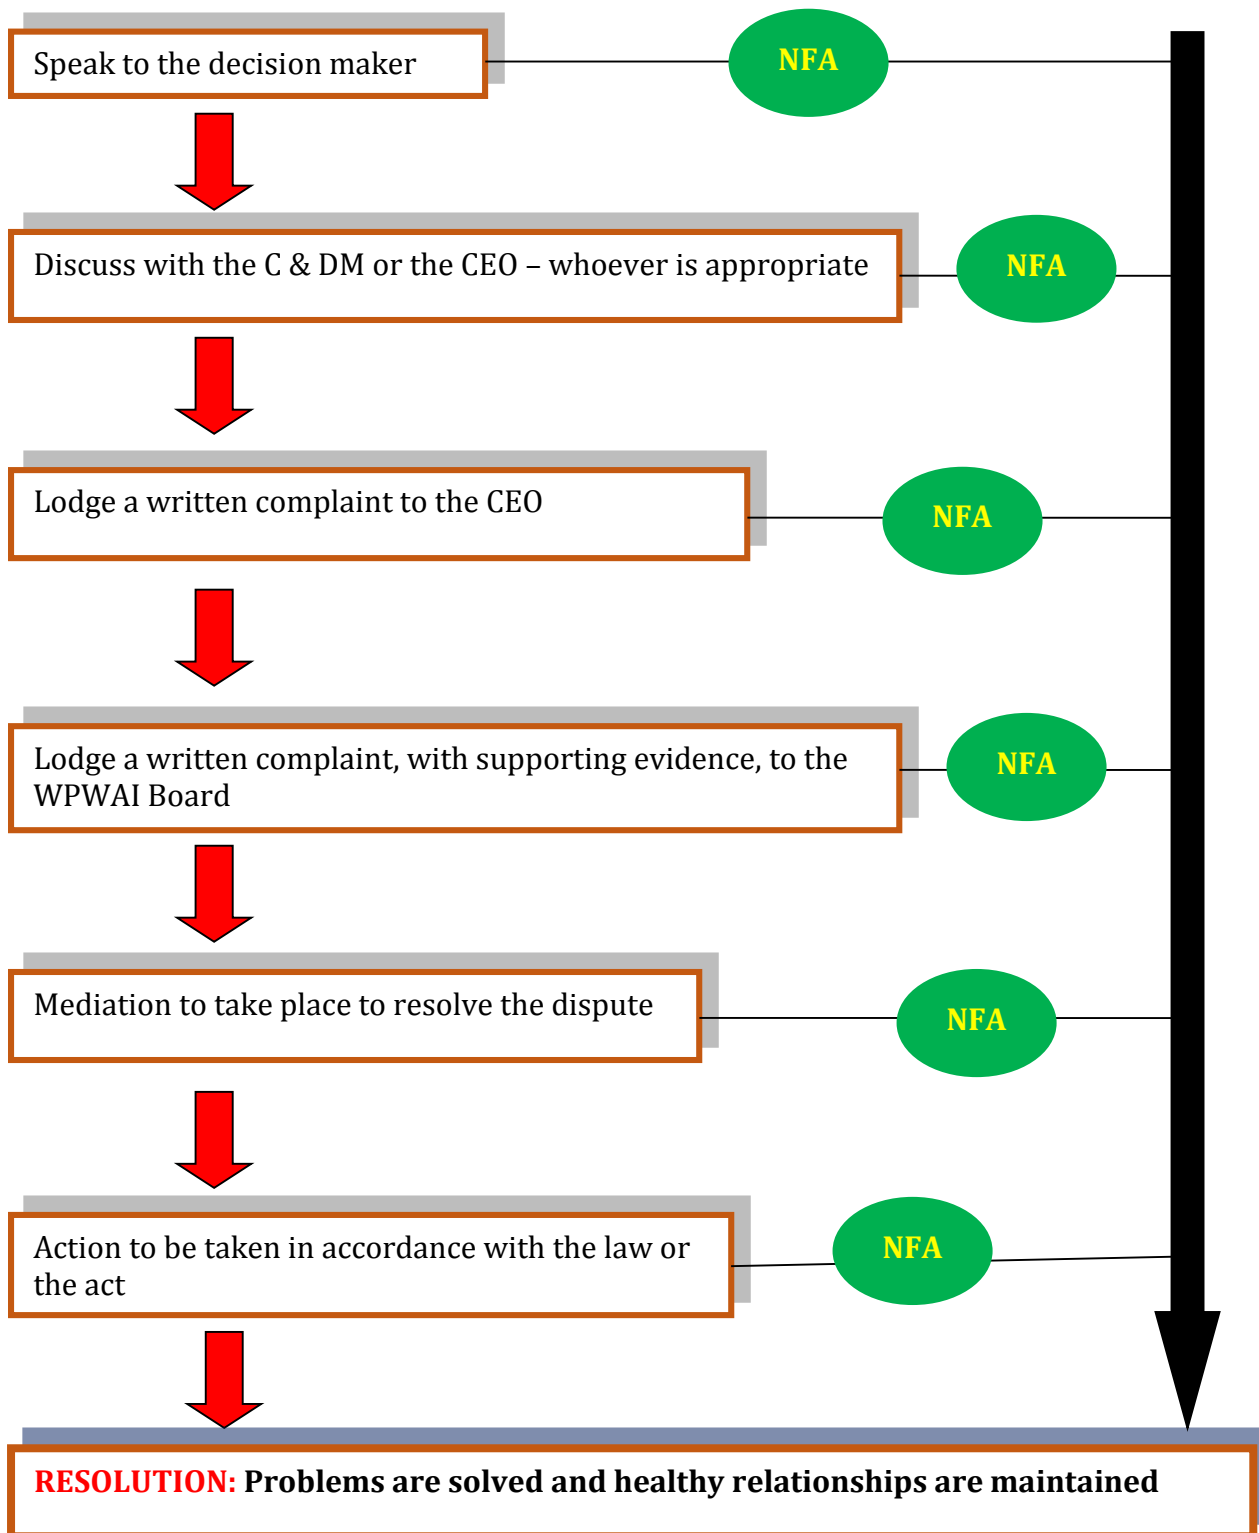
Speak to the decision maker

NFA

Discuss with the C & DM or the CEO – whoever is appropriate

NFA

Lodge a written complaint to the CEO

NFA

Lodge a written complaint, with supporting evidence, to the WPWAI Board

NFA

Mediation to take place to resolve the dispute

NFA

Action to be taken in accordance with the law or the act

NFA

RESOLUTION: Problems are solved and healthy relationships are maintained